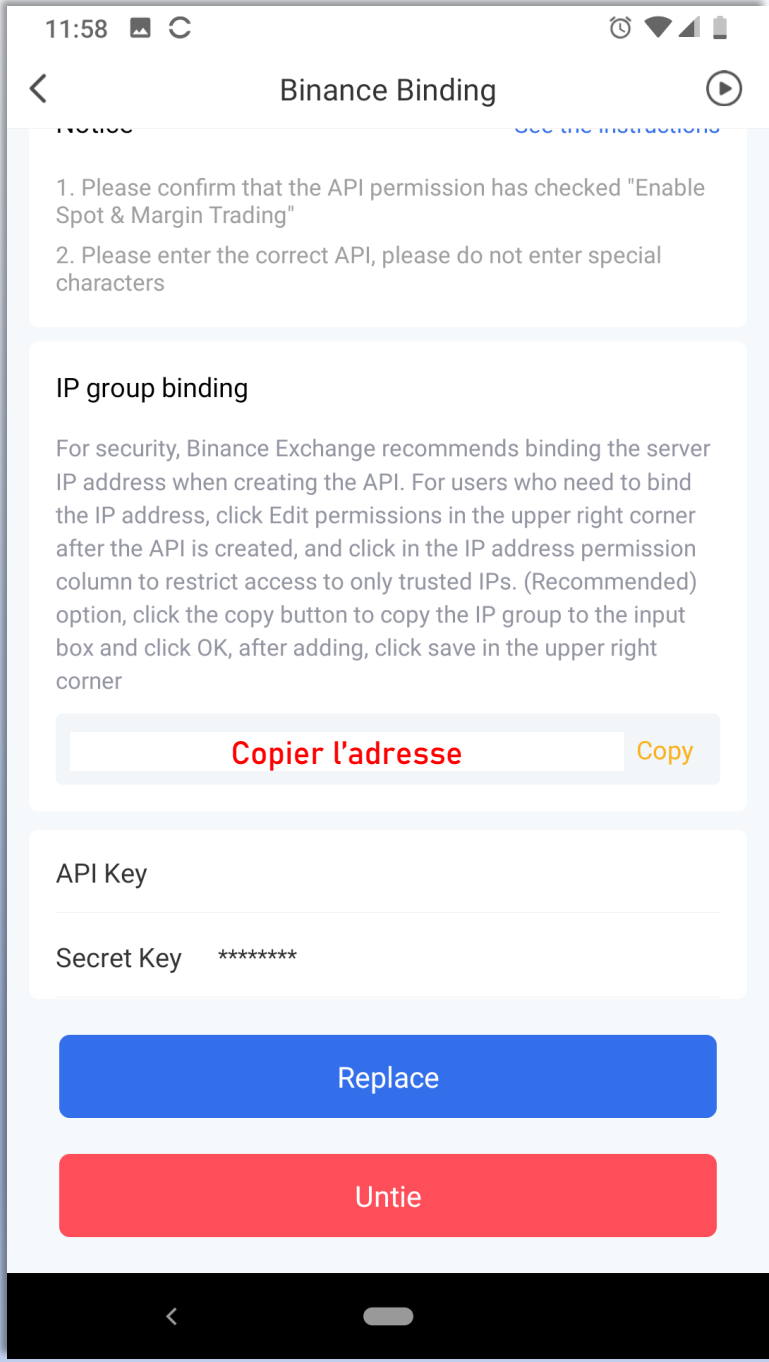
11:58

Binance Binding

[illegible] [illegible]

1. Please confirm that the API permission has checked "Enable Spot & Margin Trading"

2. Please enter the correct API, please do not enter special characters

IP group binding

For security, Binance Exchange recommends binding the server IP address when creating the API. For users who need to bind the IP address, click Edit permissions in the upper right corner after the API is created, and click in the IP address permission column to restrict access to only trusted IPs. (Recommended) option, click the copy button to copy the IP group to the input box and click OK, after adding, click save in the upper right corner

Copier l’adresse

Copy

API Key

Secret Key ********

Replace

Untie